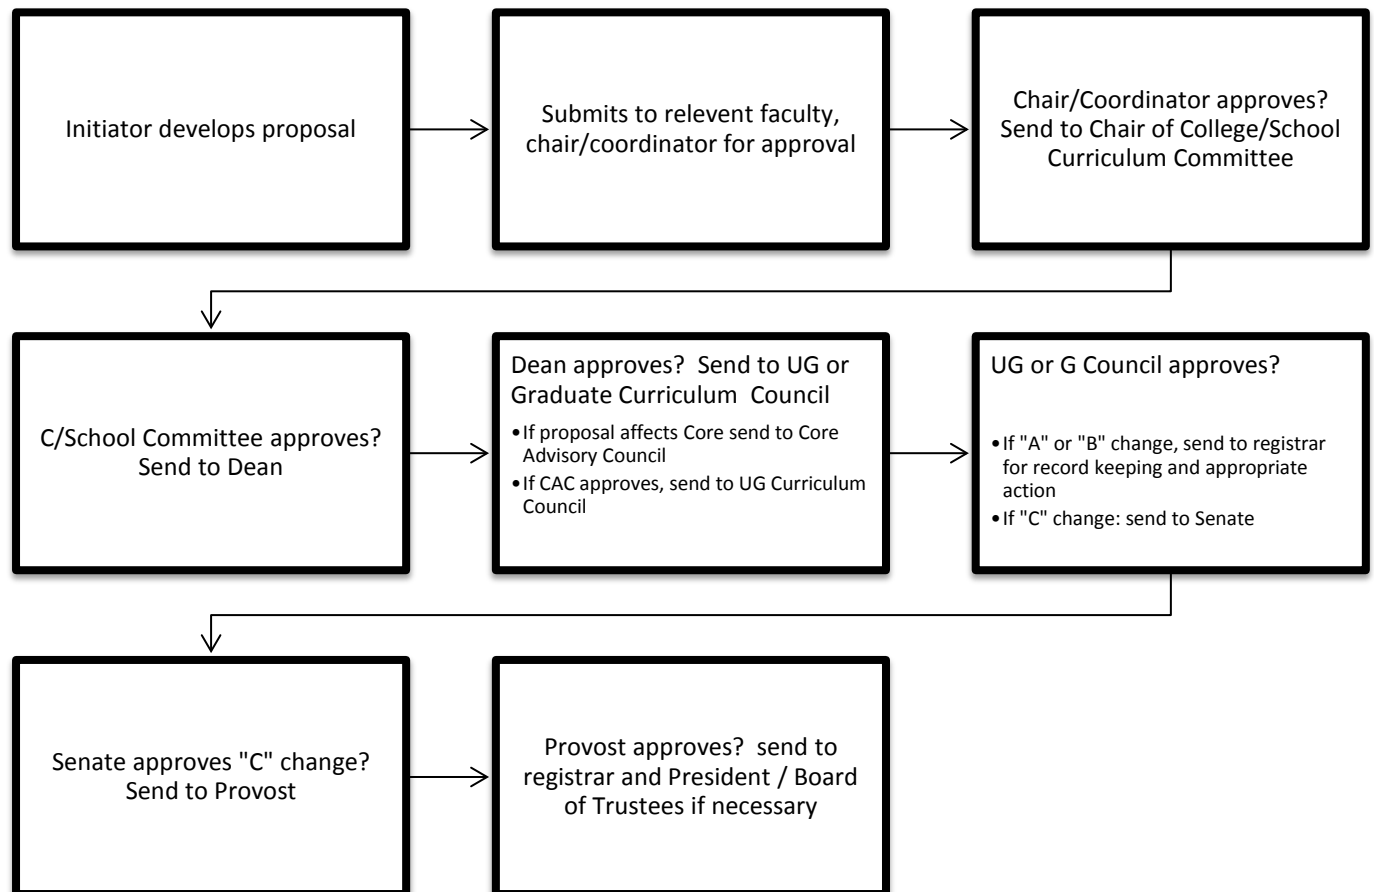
Initiator develops proposal

Submits to relevent faculty, chair/coordinator for approval

Chair/Coordinator approves? Send to Chair of College/School Curriculum Committee

C/School Committee approves? Send to Dean

Dean approves? Send to UG or Graduate Curriculum Council

- If proposal affects Core send to Core Advisory Council
- If CAC approves, send to UG Curriculum Council

UG or G Council approves?

- If "A" or "B" change, send to registrar for record keeping and appropriate action
- If "C" change: send to Senate

Senate approves "C" change? Send to Provost

Provost approves? send to registrar and President / Board of Trustees if necessary